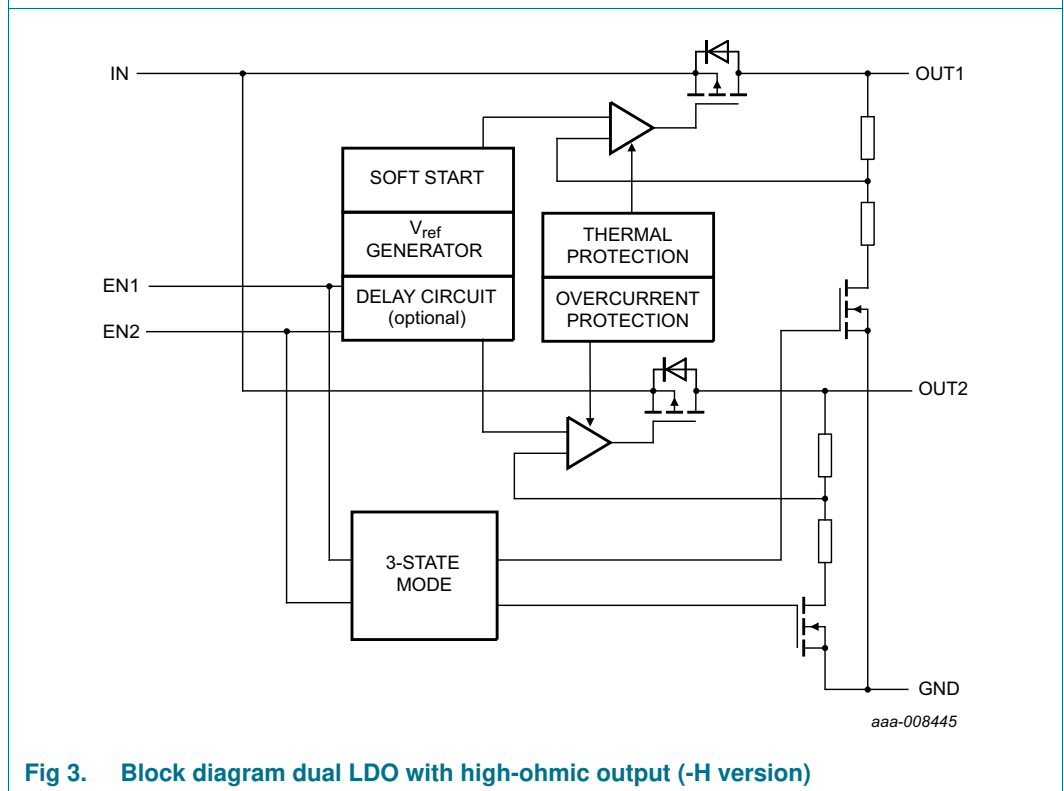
IN
OUT1
SOFT START
$V_{ref}$
GENERATOR
THERMAL
PROTECTION
EN1
DELAY CIRCUIT
(optional)
OVERCURRENT
PROTECTION
EN2
OUT2
3-STATE
MODE
GND
aaa-008445

Fig 3. Block diagram dual LDO with high-ohmic output (-H version)